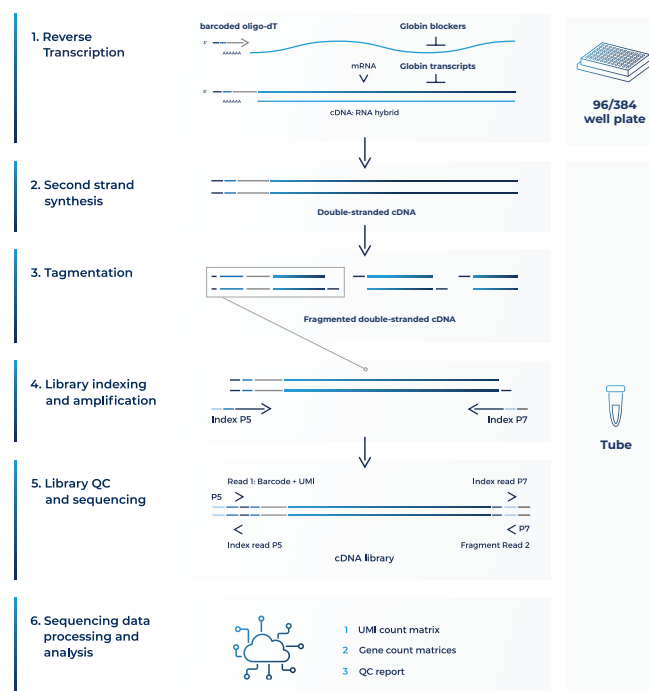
1. Reverse Transcription

barcoded oligo-dT

Globin blockers

3'

AAAAAA

mRNA

Globin transcripts

3'

AAAAAA

cDNA: RNA hybrid

96/384 well plate

2. Second strand synthesis

Double-stranded cDNA

3. Tagmentation

Fragmented double-stranded cDNA

4. Library indexing and amplification

Index P5

Index P7

Tube

5. Library QC and sequencing

Read 1: Barcode + UMI

Index read P7

P5

P7

Index read P5

Fragment Read 2

cDNA library

6. Sequencing data processing and analysis

1 UMI count matrix

2 Gene count matrices

3 QC report